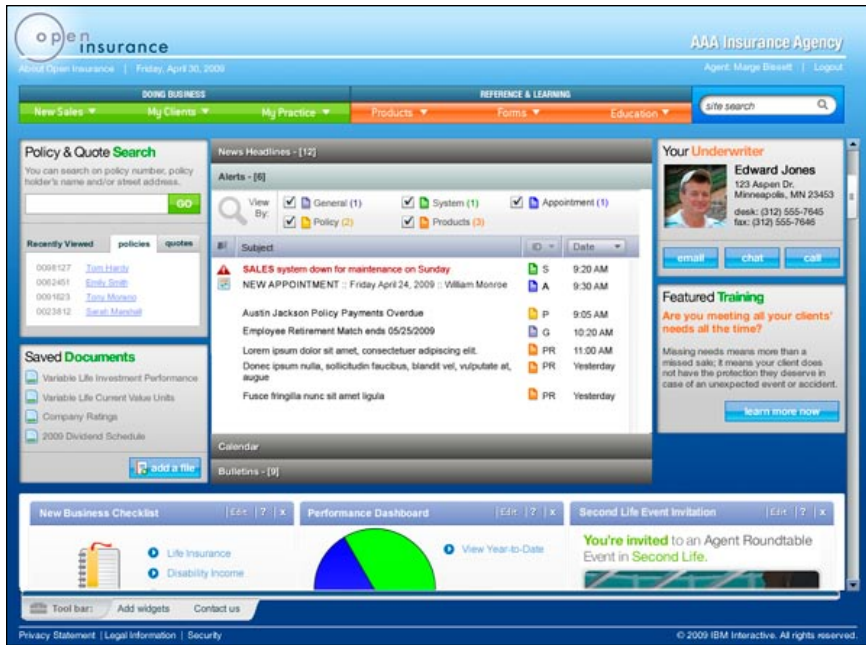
open insurance

AAA Insurance Agency

About Open Insurance | Friday, April 30, 2009

Agent: Marge Bissett | Logout

DOING BUSINESS

New Sales ▼ My Clients ▼ My Practice ▼

REFERENCE & LEARNING

Products ▼ Forms ▼ Education ▼

site search

Policy & Quote Search

You can search on policy number, policy holder's name and/or street address.

GO

Recently Viewed | policies | quotes

0098127 Tom Hardy
0062451 Emily Smith
0091823 Tony Moreno
0023812 Sarah Marshall

Saved Documents

Variable Life Investment Performance
Variable Life Current Value Units
Company Ratings
2009 Dividend Schedule

add a file

News Headlines - [12]

Alerts - [6]

View By: General (1) System (1) Appointment (1) Policy (2) Products (3)

| Subject | ID | Date |
|---|---|---|
| SALES system down for maintenance on Sunday | S | 9:20 AM |
| NEW APPOINTMENT :: Friday April 24, 2009 :: William Monroe | A | 9:30 AM |
| Austin Jackson Policy Payments Overdue | P | 9:05 AM |
| Employee Retirement Match ends 05/25/2009 | G | 10:20 AM |
| Lorem ipsum dolor sit amet, consectetuer adipiscing elit. | PR | 11:00 AM |
| Donec ipsum nulla, sollicitudin faucibus, blandit vel, vulputate at, augue | PR | Yesterday |
| Fusce fringilla nunc sit amet ligula | PR | Yesterday |

Calendar

Bulletins - [9]

Your Underwriter

Edward Jones
123 Aspen Dr.
Minneapolis, MN 23453
desk: (312) 555-7645
fax: (312) 555-7646

email chat call

Featured Training

Are you meeting all your clients' needs all the time?

Missing needs means more than a missed sale; it means your client does not have the protection they deserve in case of an unexpected event or accident.

learn more now

New Business Checklist Edit | ? | x

Life Insurance
Disability Income

Performance Dashboard Edit | ? | x

View Year-to-Date

Second Life Event Invitation Edit | ? | x

You're invited to an Agent Roundtable Event in Second Life.

Tool bar: Add widgets Contact us

Privacy Statement | Legal Information | Security

© 2009 IBM Interactive. All rights reserved.